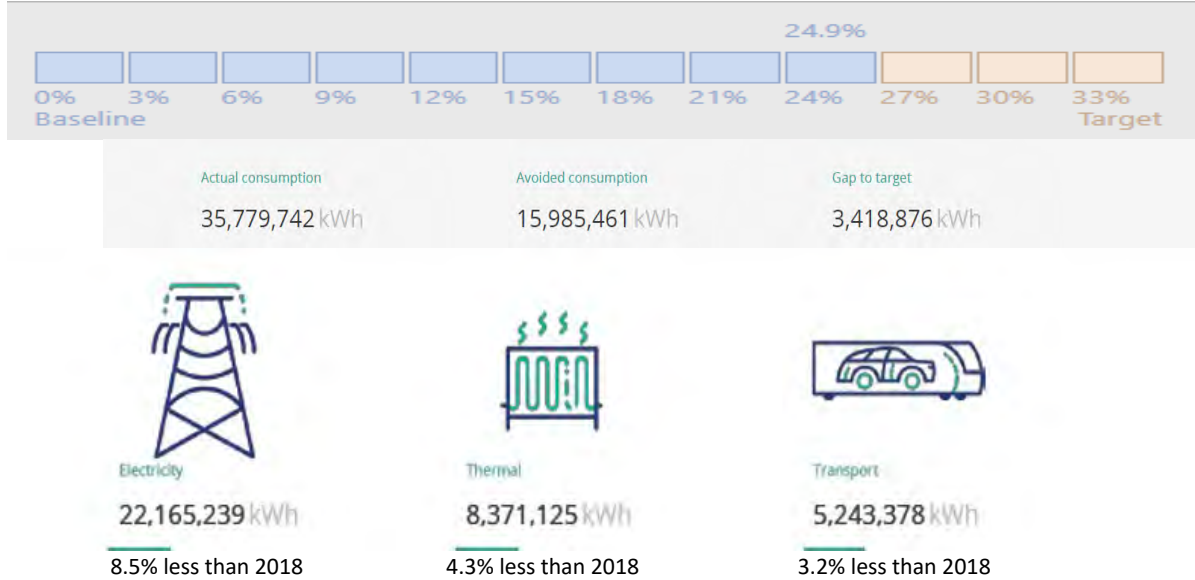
24.9%

0% 3% 6% 9% 12% 15% 18% 21% 24% 27% 30% 33%
Baseline Target

Actual consumption
35,779,742 kWh

Avoided consumption
15,985,461 kWh

Gap to target
3,418,876 kWh

Electricity
22,165,239 kWh
8.5% less than 2018

Thermal
8,371,125 kWh
4.3% less than 2018

Transport
5,243,378 kWh
3.2% less than 2018